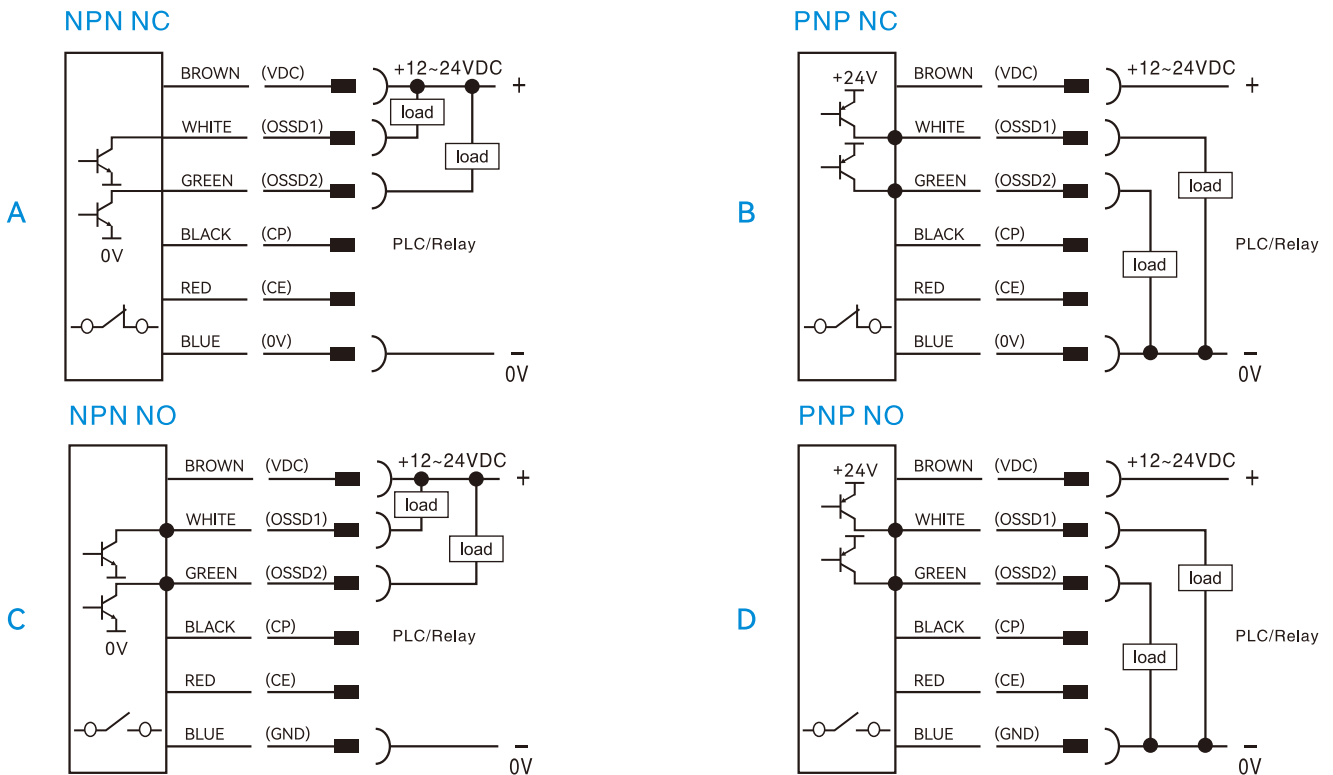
NPN NC

A

0V

BROWN (VDC)
WHITE (OSSD1)
GREEN (OSSD2)
BLACK (CP)
RED (CE)
BLUE (0V)

+12~24VDC +
load
load
PLC/Relay
-
0V

PNP NC

B

+24V

BROWN (VDC)
WHITE (OSSD1)
GREEN (OSSD2)
BLACK (CP)
RED (CE)
BLUE (0V)

+12~24VDC +
load
load
PLC/Relay
-
0V

NPN NO

C

0V

BROWN (VDC)
WHITE (OSSD1)
GREEN (OSSD2)
BLACK (CP)
RED (CE)
BLUE (GND)

+12~24VDC +
load
load
PLC/Relay
-
0V

PNP NO

D

+24V

BROWN (VDC)
WHITE (OSSD1)
GREEN (OSSD2)
BLACK (CP)
RED (CE)
BLUE (GND)

+12~24VDC +
load
load
PLC/Relay
-
0V